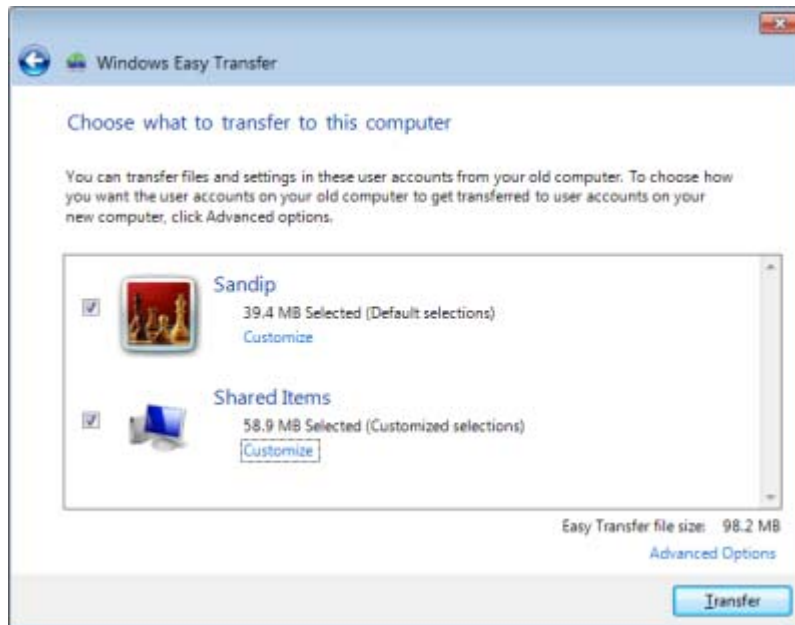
Windows Easy Transfer

Choose what to transfer to this computer

You can transfer files and settings in these user accounts from your old computer. To choose how you want the user accounts on your old computer to get transferred to user accounts on your new computer, click Advanced options.

Sandip
39.4 MB Selected (Default selections)
Customize

Shared Items
58.9 MB Selected (Customized selections)
Customize

Easy Transfer file size: 98.2 MB
Advanced Options

Transfer